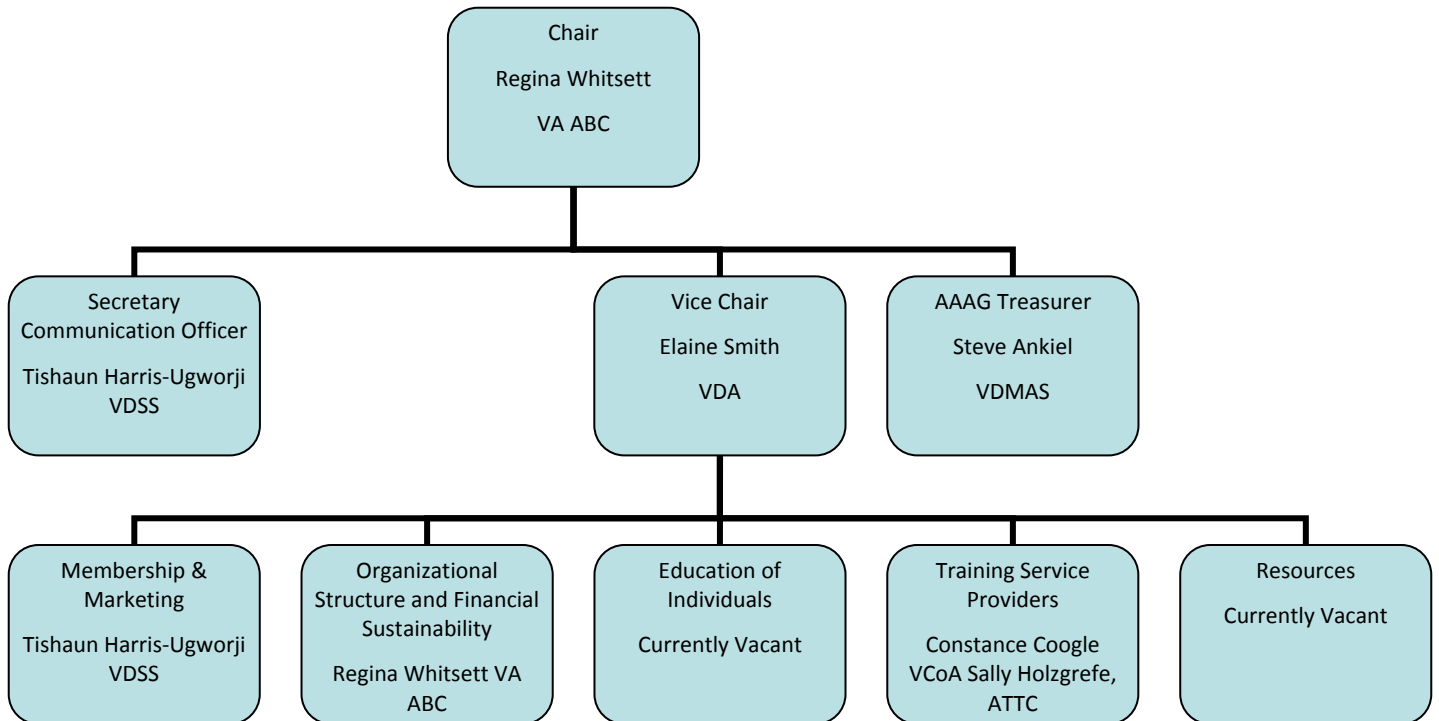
Chair

Regina Whitsett

VA ABC

Secretary Communication Officer

Tishaun Harris-Ugworji VDSS

Vice Chair

Elaine Smith

VDA

AAAG Treasurer

Steve Ankiel

VDMAS

Membership & Marketing

Tishaun Harris-Ugworji VDSS

Organizational Structure and Financial Sustainability

Regina Whitsett VA ABC

Education of Individuals

Currently Vacant

Training Service Providers

Constance Coogle VCoA Sally Holzgrefe, ATTC

Resources

Currently Vacant